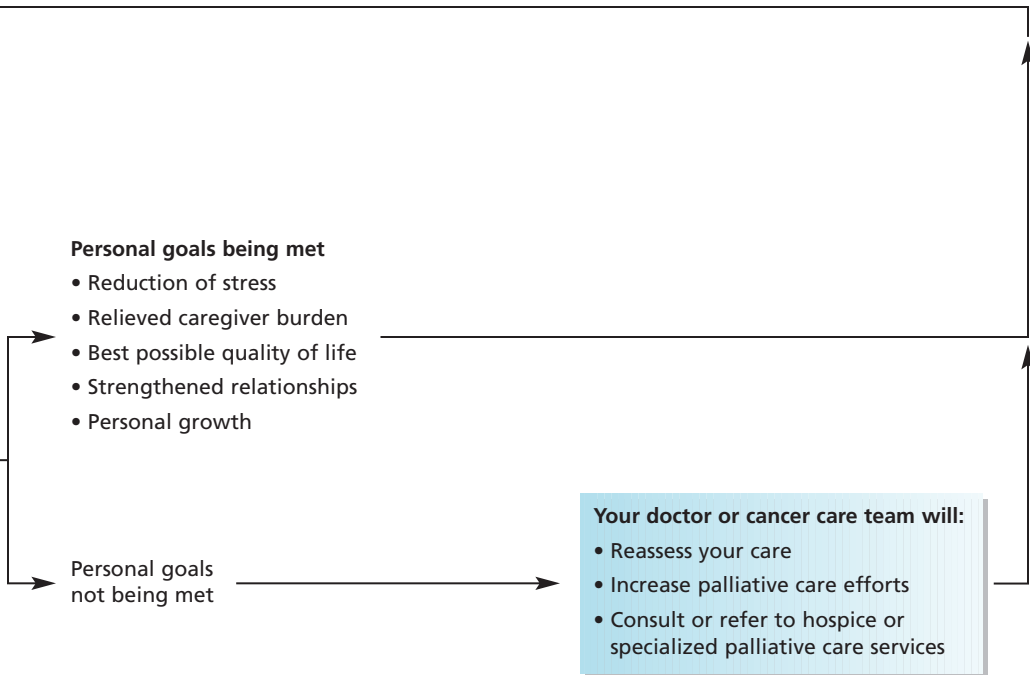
**Personal goals being met**

• Reduction of stress
• Relieved caregiver burden
• Best possible quality of life
• Strengthened relationships
• Personal growth

Personal goals not being met

**Your doctor or cancer care team will:**

• Reassess your care
• Increase palliative care efforts
• Consult or refer to hospice or specialized palliative care services